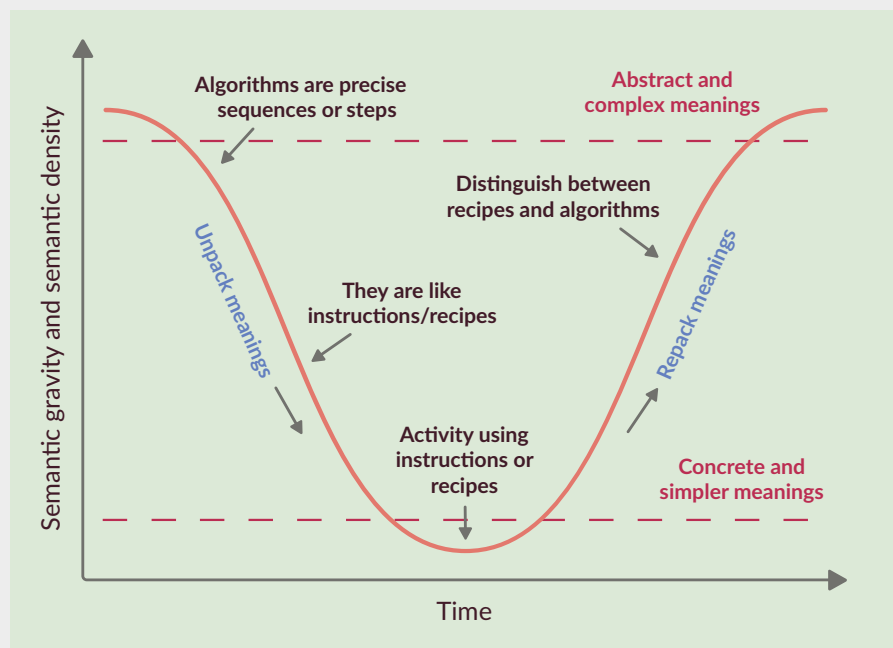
Semantic gravity and semantic density

Algorithms are precise sequences or steps

Abstract and complex meanings

Distinguish between recipes and algorithms

Unpack meanings

They are like instructions/recipes

Repack meanings

Activity using instructions or recipes

Concrete and simpler meanings

Time